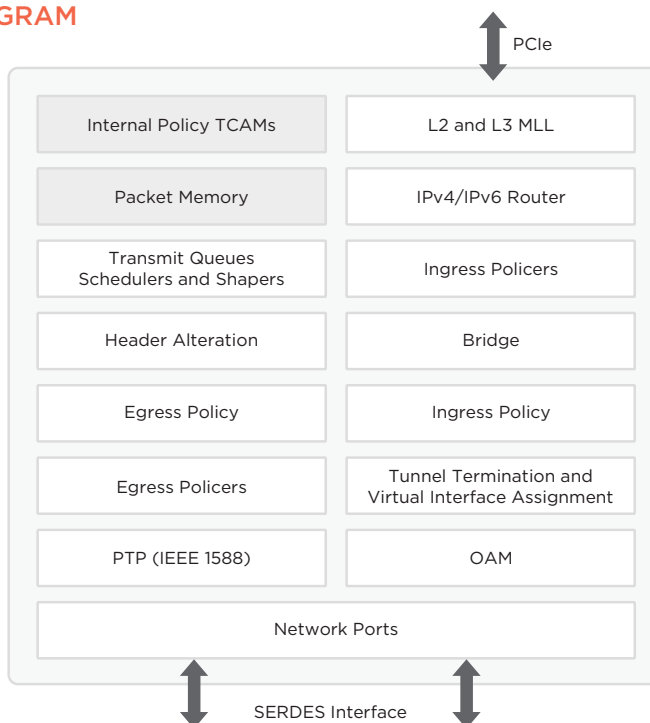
GRAM

PCIe

Internal Policy TCAMs

L2 and L3 MLL

Packet Memory

IPv4/IPv6 Router

Transmit Queues Schedulers and Shapers

Ingress Policers

Header Alteration

Bridge

Egress Policy

Ingress Policy

Egress Policers

Tunnel Termination and Virtual Interface Assignment

PTP (IEEE 1588)

OAM

Network Ports

SERDES Interface